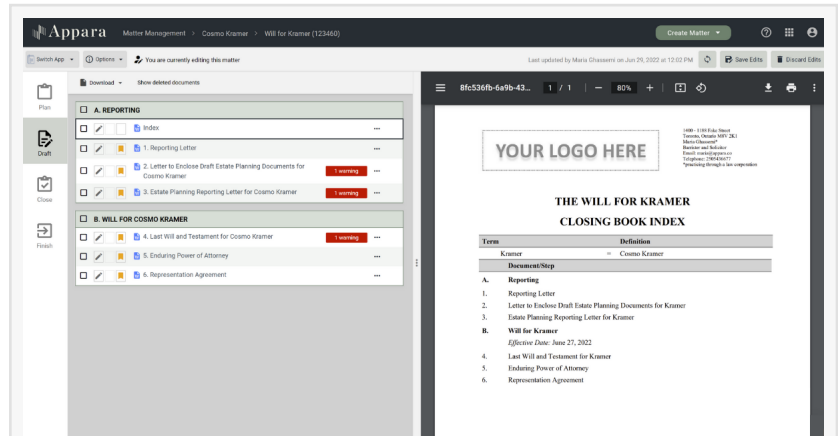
Appara Matter Management > Cosmo Kramer > Will for Kramer (123460)

Create Matter

Switch App Options You are currently editing this matter

Last updated by Maria Ghasemi on Jun 29, 2022 at 12:02 PM Save Edits Discard Edits

Plan

Draft

Close

Finish

Download Show deleted documents

A. REPORTING

Index

1. Reporting Letter

2. Letter to Enclose Draft Estate Planning Documents for Cosmo Kramer 1 warning

3. Estate Planning Reporting Letter for Cosmo Kramer 1 warning

B. WILL FOR COSMO KRAMER

4. Last Will and Testament for Cosmo Kramer 1 warning

5. Enduring Power of Attorney

6. Representation Agreement

8fc536fb-6a9b-43... 1 / 1 — 80% +

YOUR LOGO HERE

1400 - 1185 Eskie Street
Toronto, Ontario M5V 2K1
Maria Ghasemi*
Barrister and Solicitor
Email: maria@appara.co
Telephone: 2505436677
*practising through a law corporation

THE WILL FOR KRAMER

CLOSING BOOK INDEX

| Term | | Definition |
|---|---|---|
| Kramer | = | Cosmo Kramer |

Document/Step

A. Reporting

1. Reporting Letter

2. Letter to Enclose Draft Estate Planning Documents for Kramer

3. Estate Planning Reporting Letter for Kramer

B. Will for Kramer

Effective Date: June 27, 2022

4. Last Will and Testament for Kramer

5. Enduring Power of Attorney

6. Representation Agreement